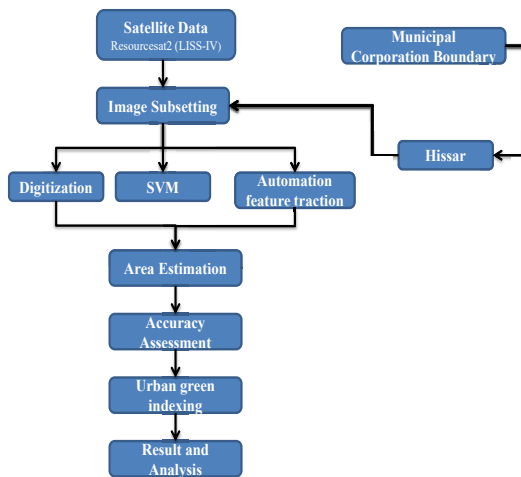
Satellite Data
Resourcesat2 (LISS-IV)

Municipal Corporation Boundary

Image Subsetting

Hissar

Digitization

SVM

Automation feature traction

Area Estimation

Accuracy Assessment

Urban green indexing

Result and Analysis